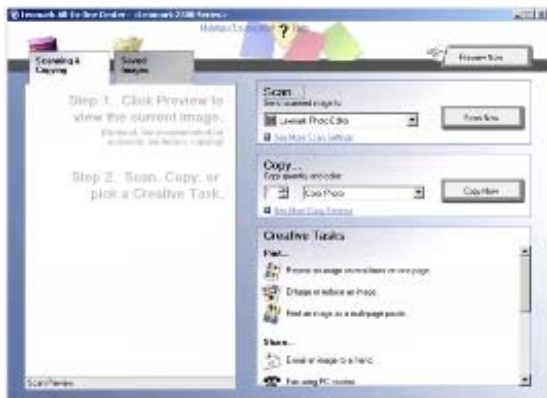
Lexmark All-In-One Center - Lexmark 2300 Series

Scanning & Copying

Saved Images

Preview Now

Step 1. Click Preview to view the current image.

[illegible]

Step 2. Scan, Copy, or pick a Creative Task.

Scan

Send scanned image to:

Lexmark Photo Editor

Scan Now

See More Scan Settings

Copy...

Copy quantity and color:

1

Color Photo

Copy Now

See More Copy Settings

Creative Tasks

Print...

Reprint an image several times on one page

Enlarge or reduce an image

Print an image as a multi-page poster

Share...

E-mail an image to a friend

Fax using PC modem

Scan Preview